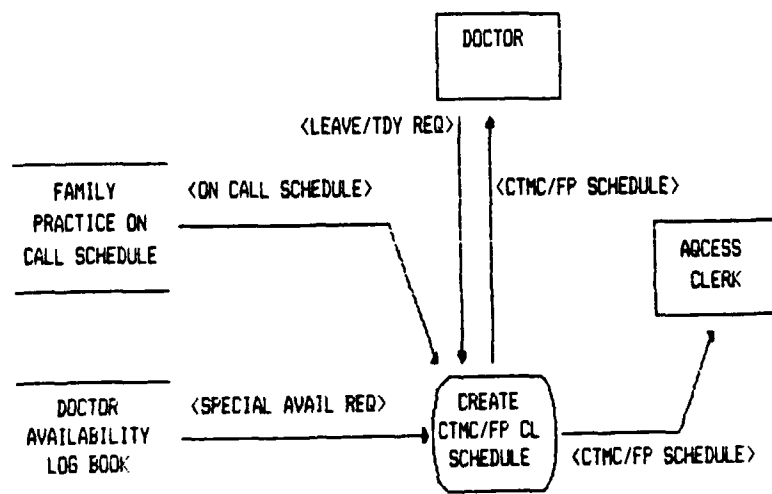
DOCTOR

<LEAVE/TDY REQ>

<CTMC/FP SCHEDULE>

FAMILY PRACTICE ON CALL SCHEDULE

<ON CALL SCHEDULE>

AQCESS CLERK

DOCTOR AVAILABILITY LOG BOOK

<SPECIAL AVAIL REQ>

CREATE CTMC/FP CL SCHEDULE

<CTMC/FP SCHEDULE>